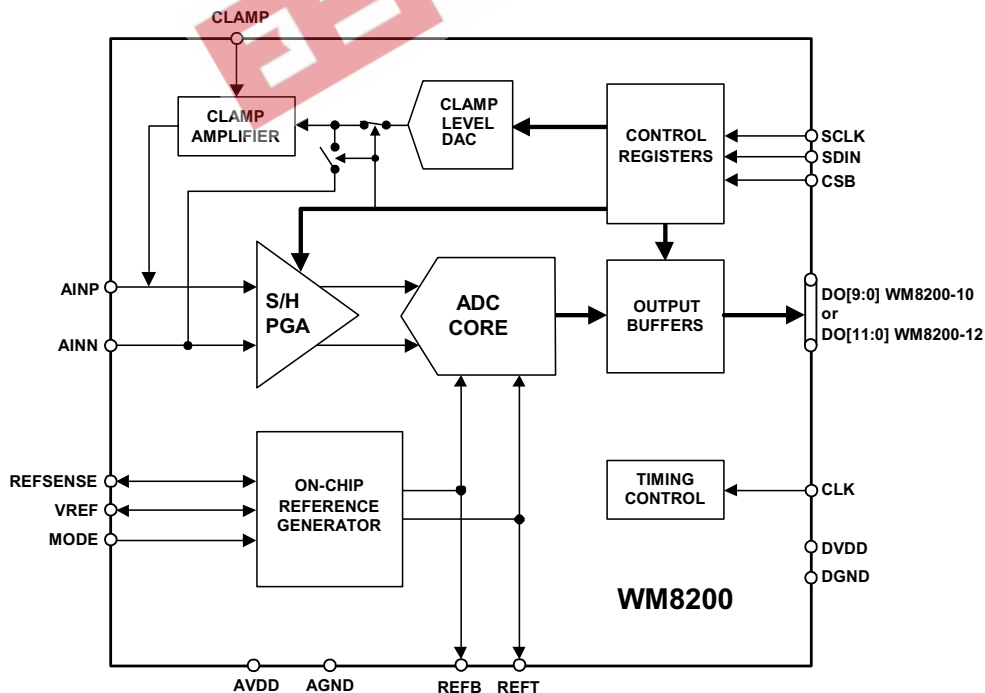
CLAMP

CLAMP AMPLIFIER

CLAMP LEVEL DAC

CONTROL REGISTERS

SCLK
SDIN
CSB

AINP
AINN

S/H PGA

ADC CORE

OUTPUT BUFFERS

DO[9:0] WM8200-10
or
DO[11:0] WM8200-12

REFSENSE
VREF
MODE

ON-CHIP REFERENCE GENERATOR

TIMING CONTROL

CLK

DVDD
DGND

WM8200

AVDD
AGND
REFB
REFT